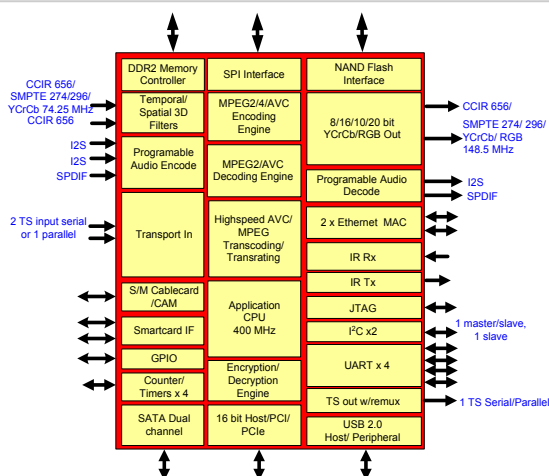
CCIR 656/ SMPTE 274/296/ YCrCb 74.25 MHz CCIR 656

I2S

I2S

SPDIF

2 TS input serial or 1 parallel

DDR2 Memory Controller

Temporal/ Spatial 3D Filters

Programable Audio Encode

Transport In

S/M Cablecard /CAM

Smartcard IF

GPIO

Counter/ Timers x 4

SATA Dual channel

SPI Interface

MPEG2/4/AVC Encoding Engine

MPEG2/AVC Decoding Engine

Highspeed AVC/ MPEG Transcoding/ Transrating

Application CPU 400 MHz

Encryption/ Decryption Engine

16 bit Host/PCI/ PCIe

NAND Flash Interface

8/16/10/20 bit YCrCb/RGB Out

Programable Audio Decode

2 x Ethernet MAC

IR Rx

IR Tx

JTAG

I$^2$C x2

UART x 4

TS out w/remux

USB 2.0 Host/ Peripheral

CCIR 656/

SMPTE 274/ 296/ YCrCb/ RGB 148.5 MHz

I2S

SPDIF

1 master/slave, 1 slave

1 TS Serial/Parallel